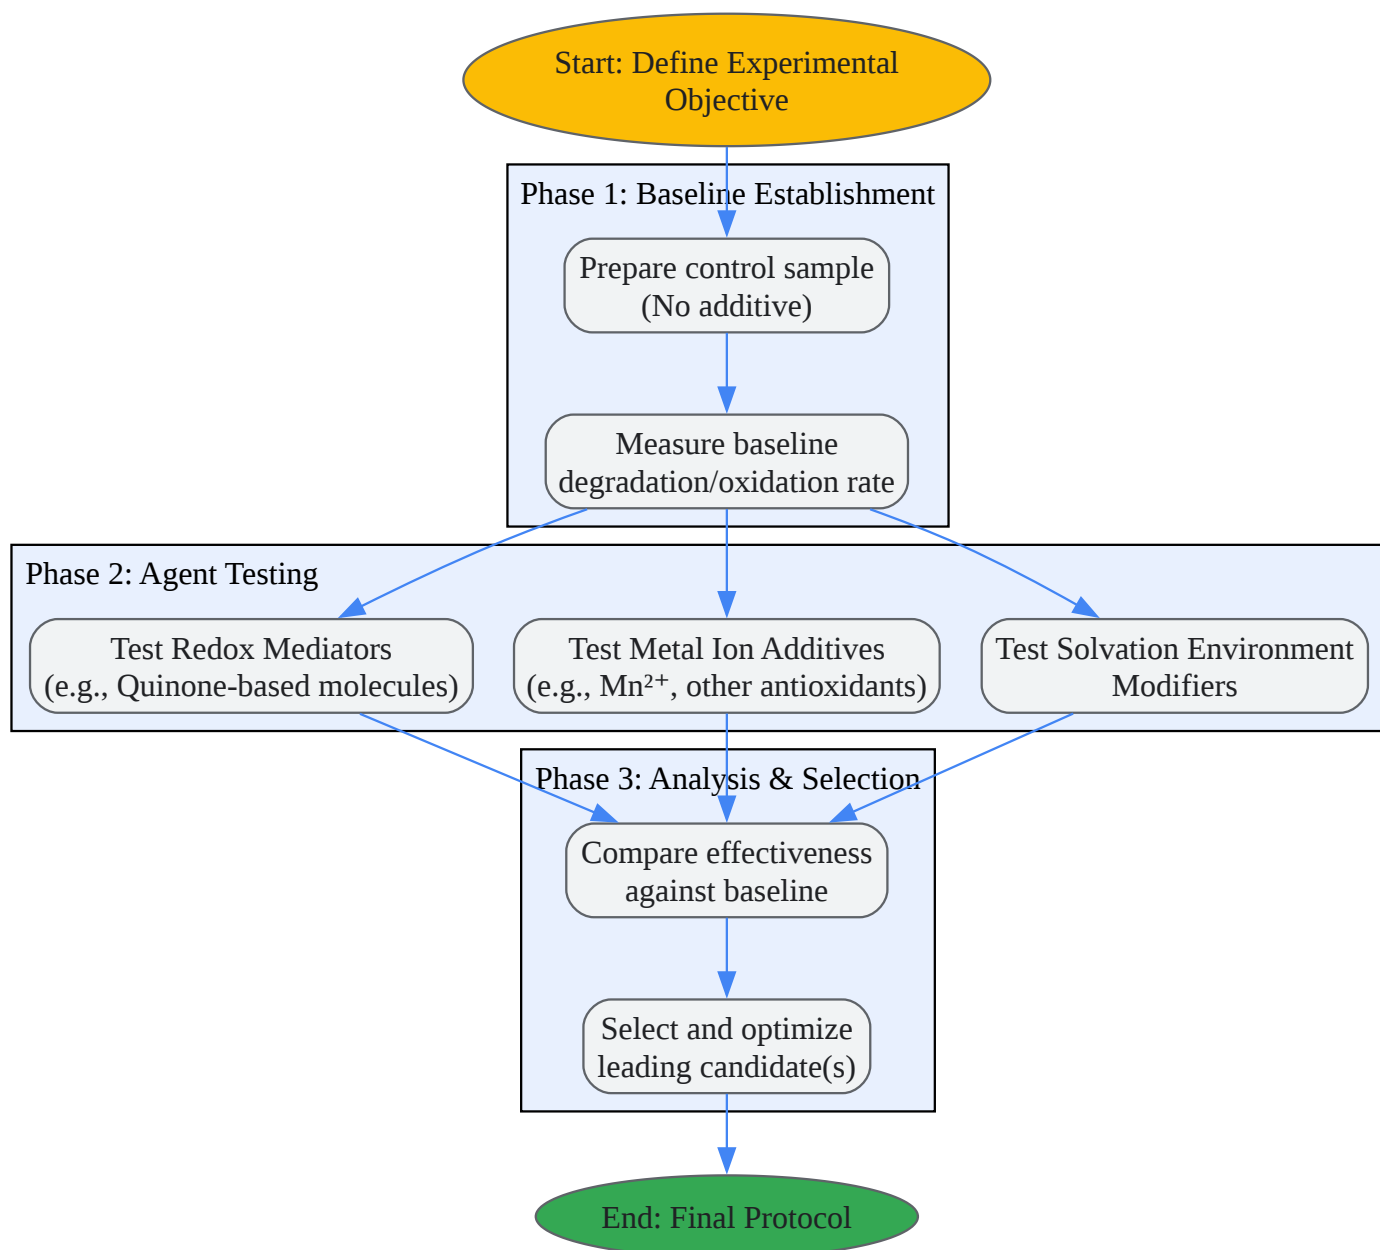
Start: Define Experimental Objective

Phase 1: Baseline Establishment

Prepare control sample (No additive)

Measure baseline degradation/oxidation rate

Phase 2: Agent Testing

Test Redox Mediators (e.g., Quinone-based molecules)

Test Metal Ion Additives (e.g., $Mn^{2+}$, other antioxidants)

Test Solvation Environment Modifiers

Phase 3: Analysis & Selection

Compare effectiveness against baseline

Select and optimize leading candidate(s)

End: Final Protocol